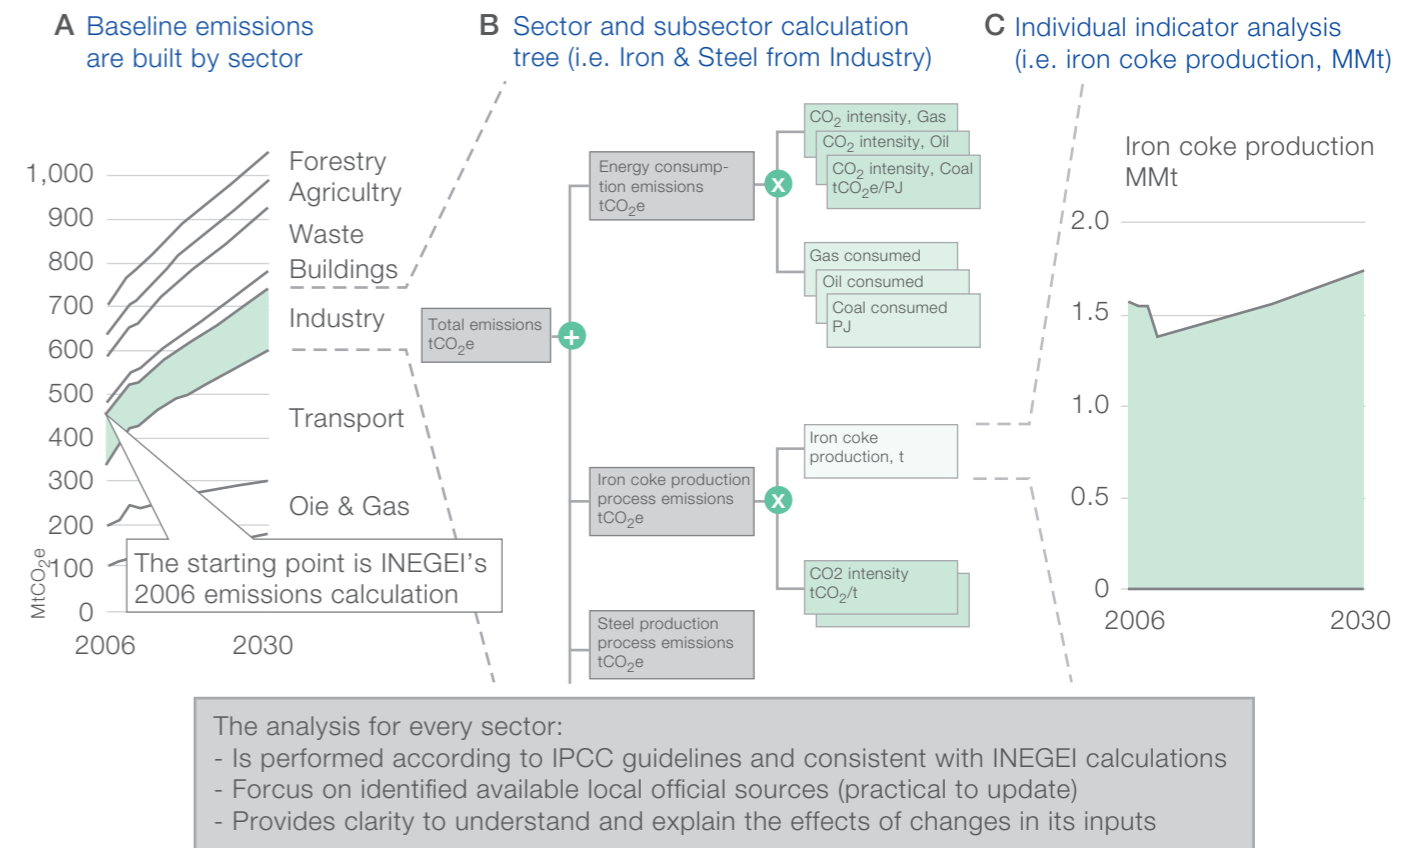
A Baseline emissions are built by sector

B Sector and subsector calculation tree (i.e. Iron & Steel from Industry)

C Individual indicator analysis (i.e. iron coke production, MMt)

1,000
900
800
700
600
500
400
300
200
100
0
$MtCO_2e$
2006
2030

Forestry
Agricultry
Waste
Buildings
Industry
Transport
Oie & Gas

The starting point is INEGEI's 2006 emissions calculation

Total emissions $tCO_2e$

Energy consumption emissions $tCO_2e$

$CO_2$ intensity, Gas
$CO_2$ intensity, Oil
$CO_2$ intensity, Coal $tCO_2e/PJ$

Gas consumed
Oil consumed
Coal consumed PJ

Iron coke production process emissions $tCO_2e$

Iron coke production, t

CO2 intensity $tCO_2/t$

Steel production process emissions $tCO_2e$

Iron coke production MMt
2.0
1.5
1.0
0.5
0
2006
2030

The analysis for every sector:
- Is performed according to IPCC guidelines and consistent with INEGEI calculations
- Forcus on identified available local official sources (practical to update)
- Provides clarity to understand and explain the effects of changes in its inputs